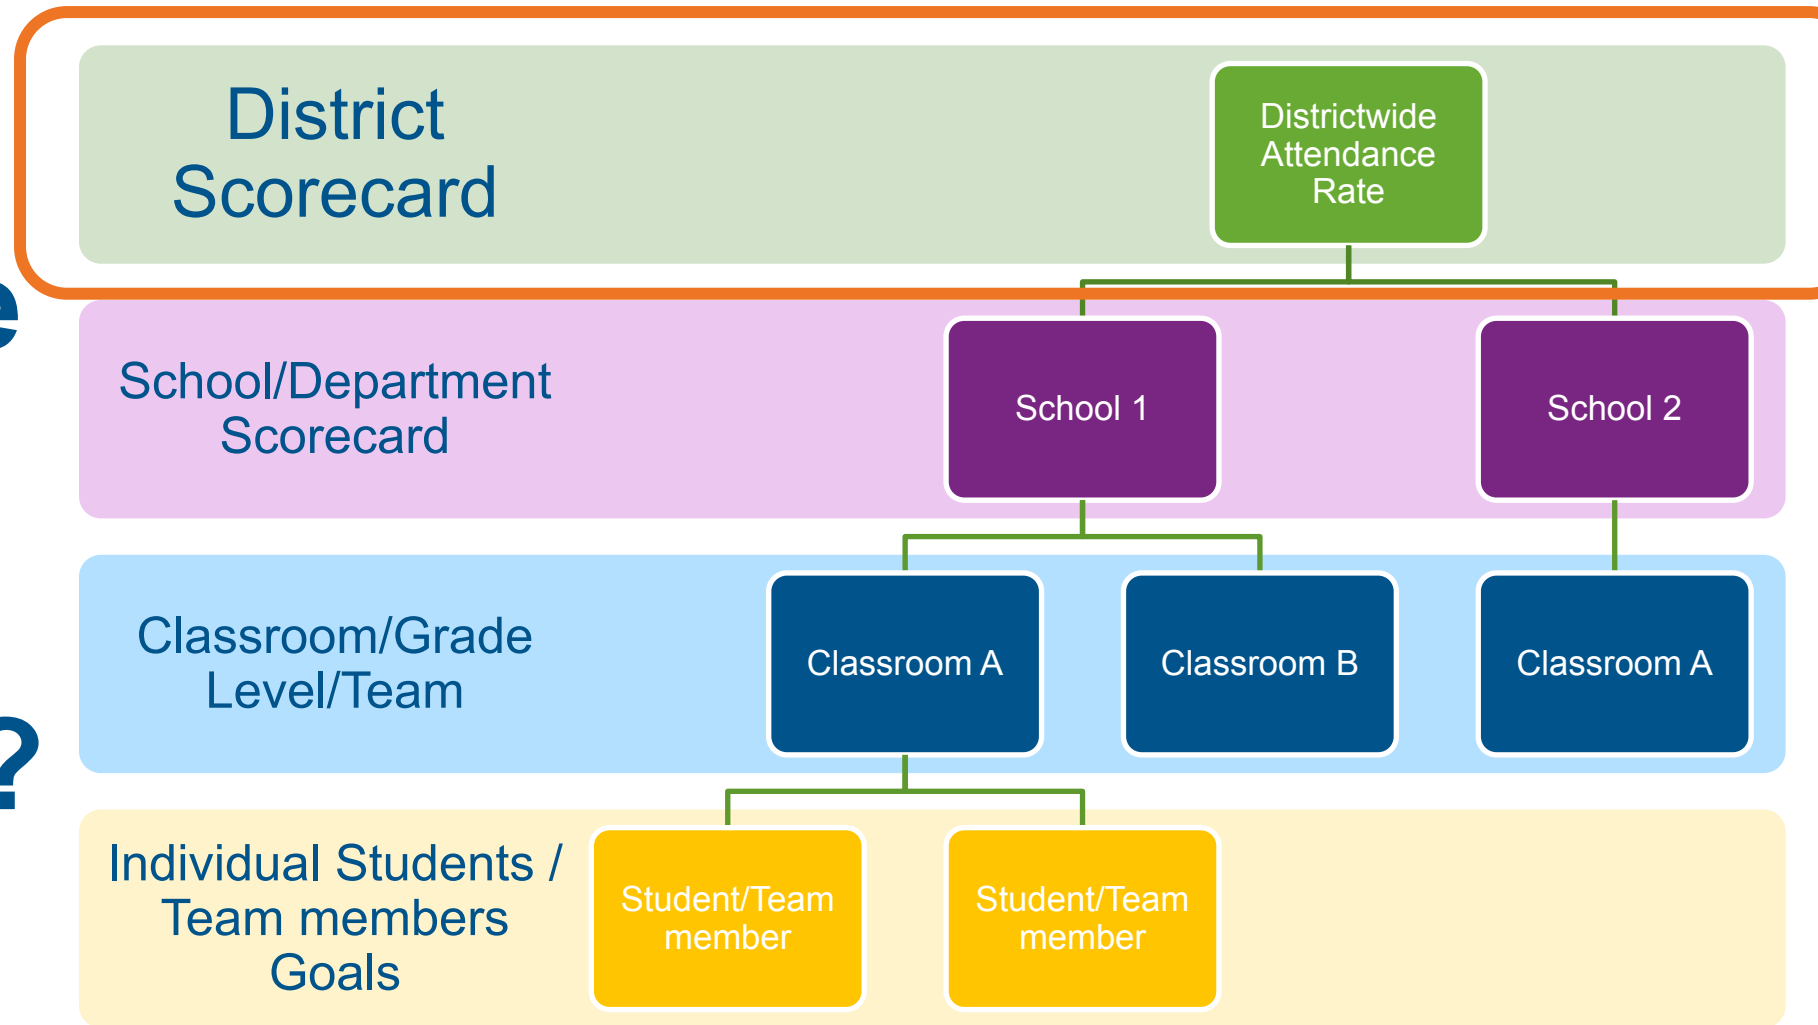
District Scorecard

Districtwide Attendance Rate

School/Department Scorecard

School 1

School 2

Classroom/Grade Level/Team

Classroom A

Classroom B

Classroom A

Individual Students / Team members Goals

Student/Team member

Student/Team member